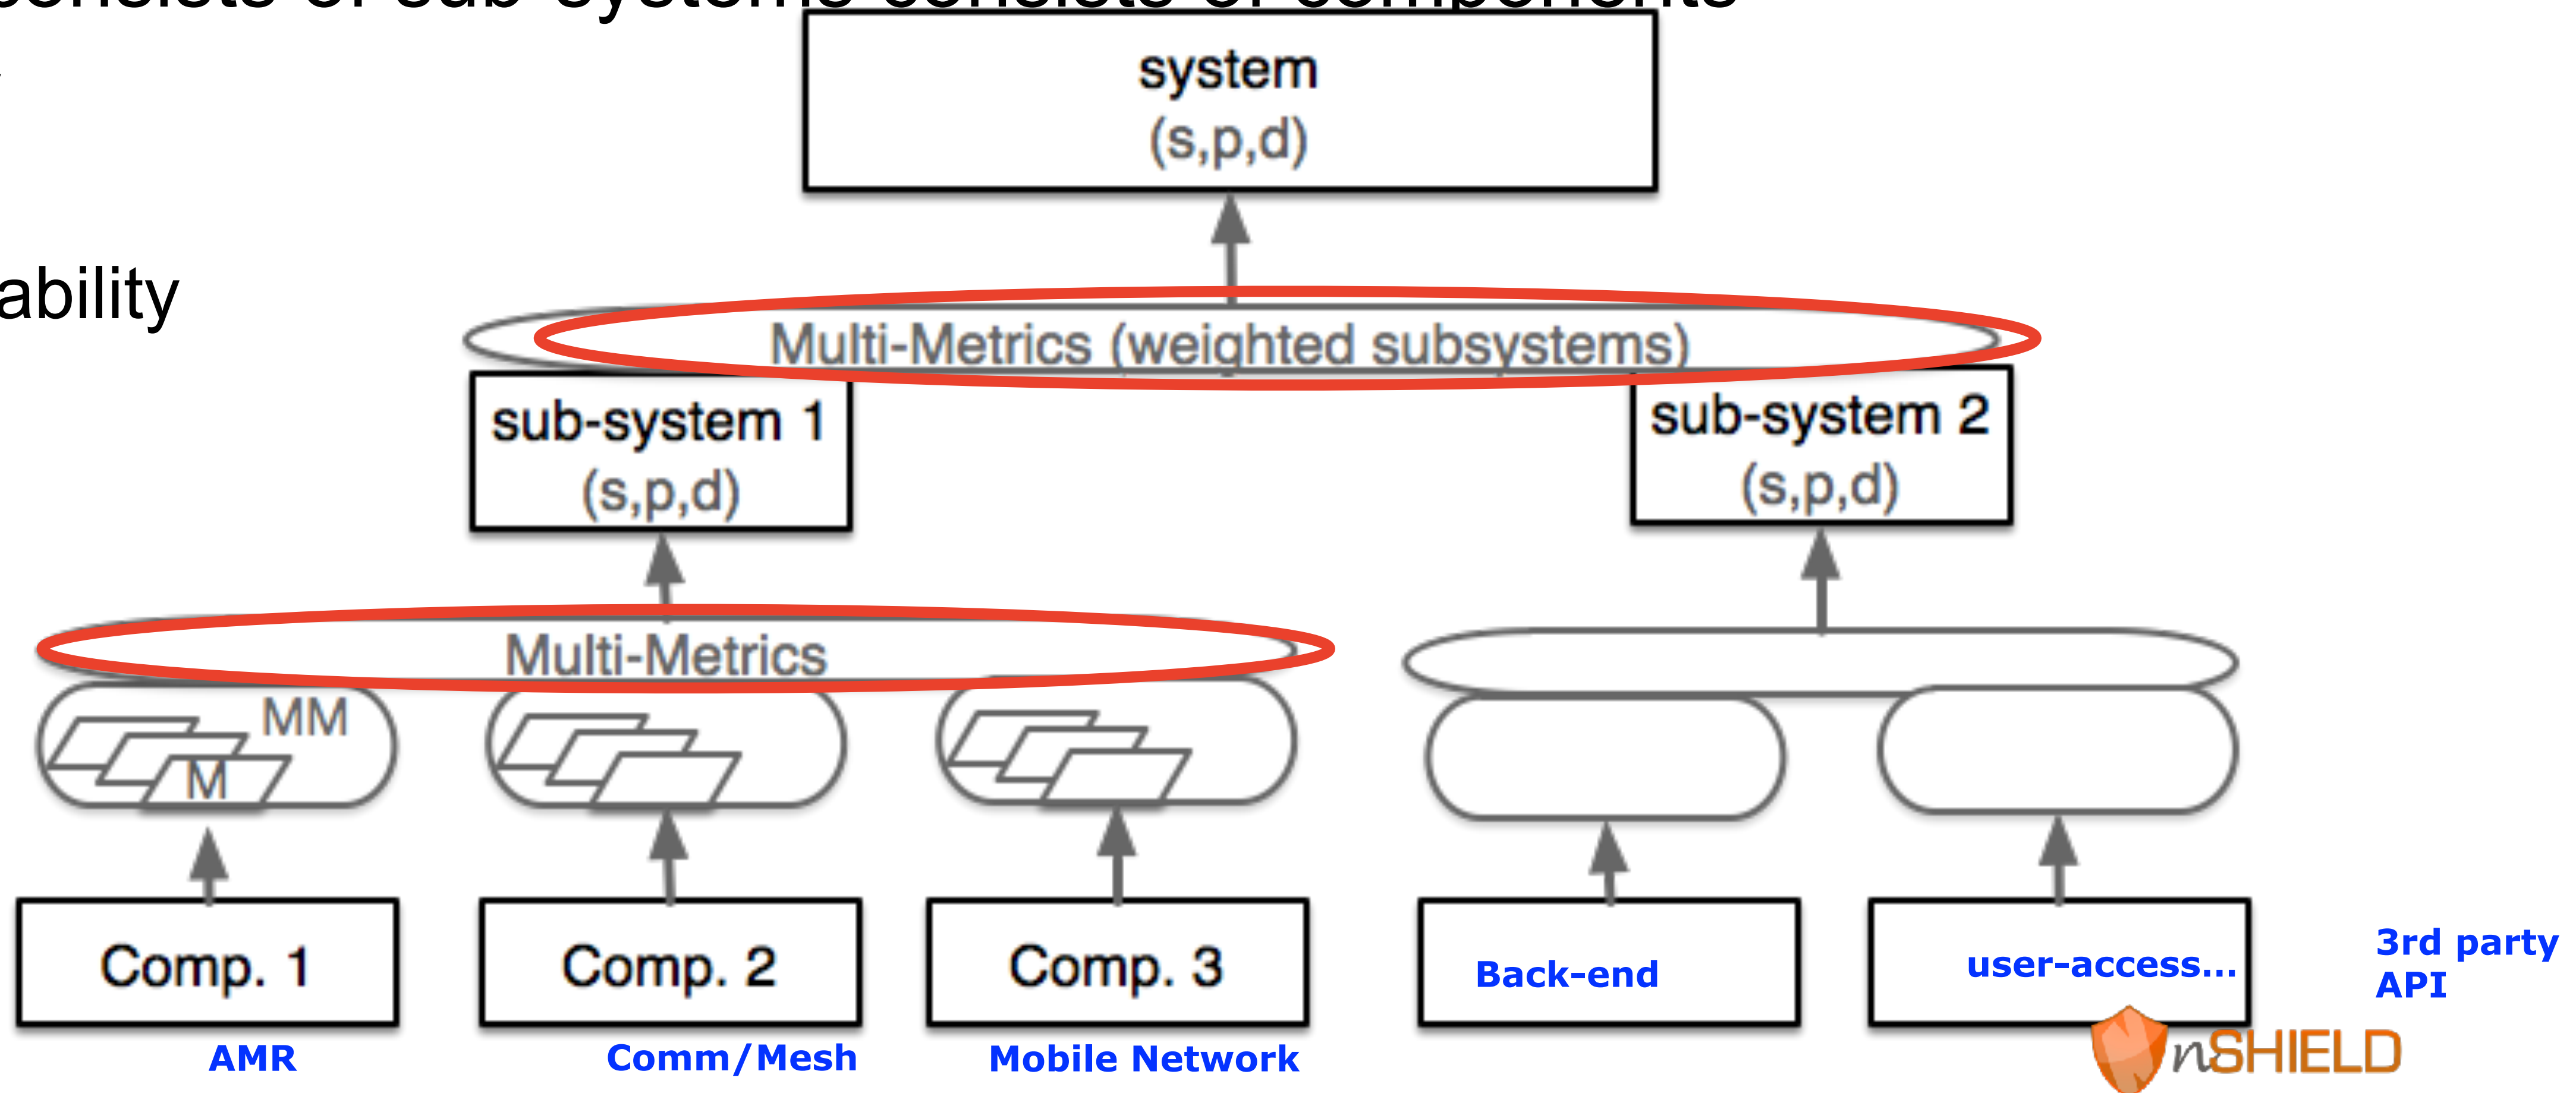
ability

system
(s,p,d)

Multi-Metrics (weighted subsystems)

sub-system 1
(s,p,d)

sub-system 2
(s,p,d)

Multi-Metrics

MM

M

Comp. 1

Comp. 2

Comp. 3

Back-end

user-access...

3rd party API

AMR

Comm/Mesh

Mobile Network

nSHIELD